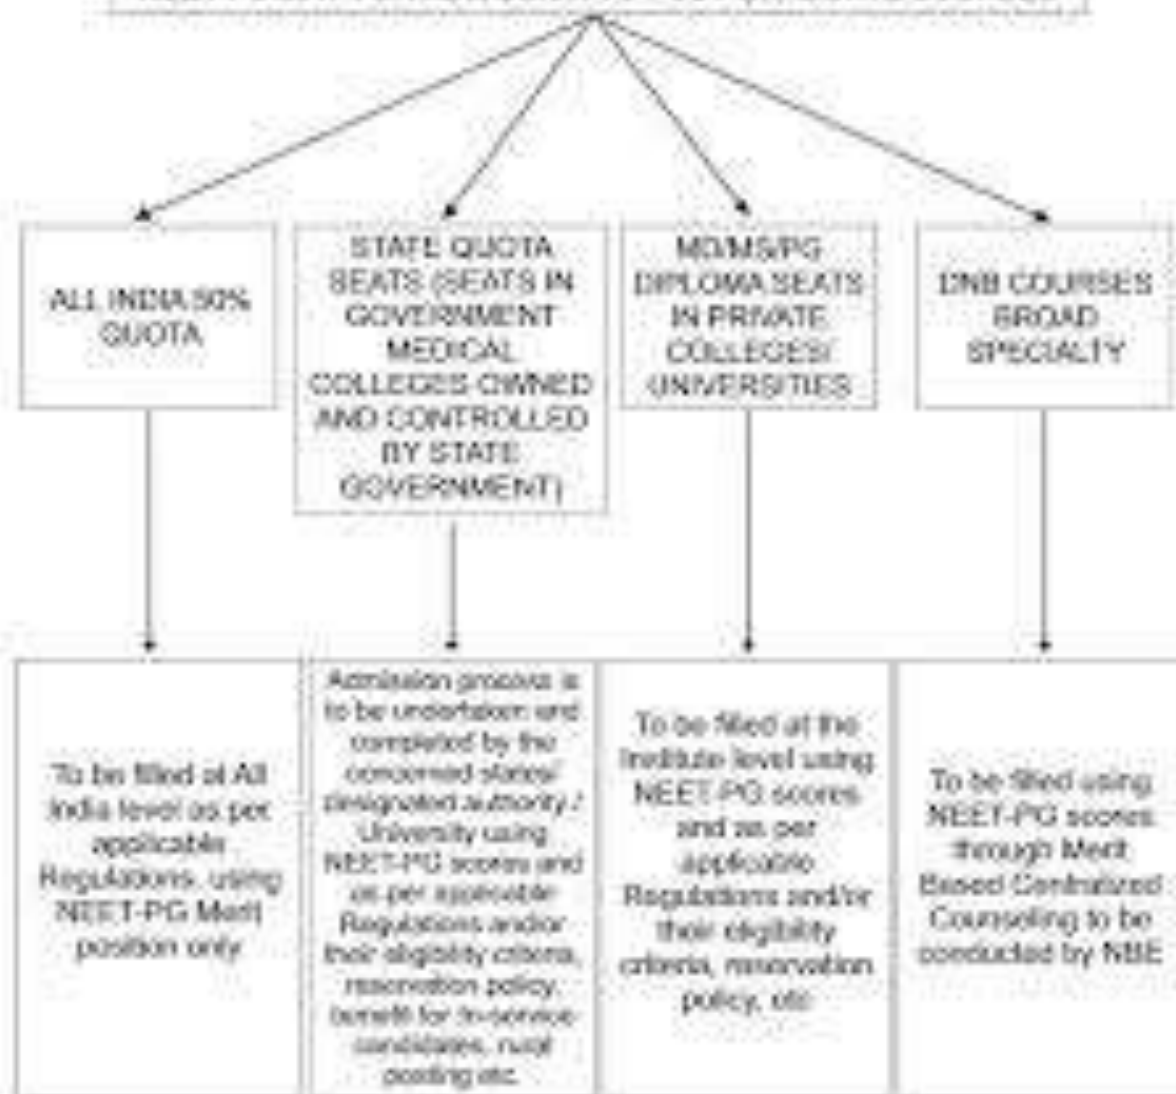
ALL INDIA 50% QUOTA

STATE QUOTA SEATS (SEATS IN GOVERNMENT MEDICAL COLLEGES OWNED AND CONTROLLED BY STATE GOVERNMENT)

MD/MS/PG DIPLOMA SEATS IN PRIVATE COLLEGES/ UNIVERSITIES

DNB COURSES BROAD SPECIALTY

To be filled at All India level as per applicable Regulations, using NEET-PG Merit position only

Admission process is to be undertaken and completed by the concerned states/ designated authority / University using NEET-PG scores and as per applicable Regulations and/or their eligibility criteria, reservation policy, benefit for in-service candidates, rural posting etc.

To be filled at the Institute level using NEET-PG scores and as per applicable Regulations and/or their eligibility criteria, reservation policy, etc

To be filled using NEET-PG scores through Merit Based Centralized Counseling to be conducted by NBE